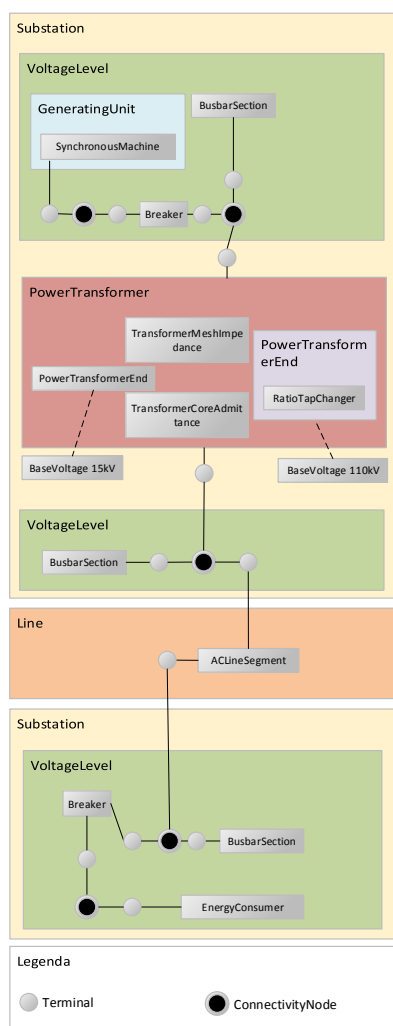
Substation

VoltageLevel

GeneratingUnit

SynchronousMachine

BusbarSection

Breaker

PowerTransformer

TransformerMeshImpedance

PowerTransformerEnd

PowerTransformerEnd

RatioTapChanger

TransformerCoreAdmittance

BaseVoltage 15kV

BaseVoltage 110kV

VoltageLevel

BusbarSection

Line

ACLineSegment

Substation

VoltageLevel

Breaker

BusbarSection

EnergyConsumer

Legenda

Terminal

ConnectivityNode